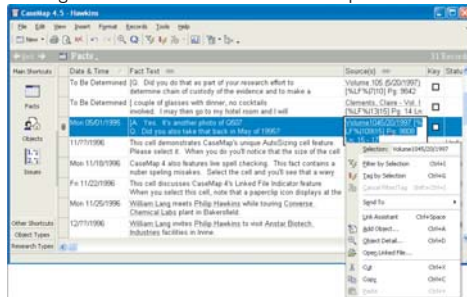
CaseMap 4.5 - Hawkins

File Edit View Insert Format Records Tools Help

New

Facts

Main Shortcuts

Facts

Objects

Issues

Other Shortcuts

Object Types

Research Types

| Date & Time | Fact Text | Source(s) | Key | Status |
|---|---|---|---|---|
| To Be Determined | Q. Did you do that as part of your research effort to determine chain of custody of the evidence and to make a | Volume 105 (5/20/1997) [%LF%][10] Pg. 9042 | | |
| To Be Determined | couple of glasses with dinner, no cocktails involved. I may then go to my hotel room and I will | Clements, Claire - Vol. 1 [%LF%][315] Pg. 14 Ln | | |
| Mon 05/01/1996 | A. Yes. It's another photo of Q507. Q. Did you also take that back in May of 1995? | Volume 1045/20/1997 [%LF%][0815] Pg. 9608 | | |
| 11/7/1996 | This cell demonstrates CaseMap's unique AutoSizing cell feature. Please select it. When you do you'll notice that the size of the cell | | | |
| Mon 11/18/1996 | CaseMap 4 also features live spell checking. This fact contains a nuber speling misakes. Select the cell and you'll see that a wavy | | | |
| Fri 11/22/1996 | This cell discusses CaseMap 4's Linked File Indicator feature. When you select this cell, notice that a paperclip icon displays at the | | | |
| Mon 12/5/1996 | William Lang meets Philip Hawkins while touring Converse Chemical Labs plant in Bakersfield. | | | |
| 12/7/1996 | William Lang writes Philip Hawkins to visit Anstar Biotech Industries facilities in Irvine. | | | |

Selection: Volume1045/20/1997

Filter by Selection Ctrl+E
Tag by Selection Ctrl+G
Cancel Filter/Tag
Send To
Link Assistant Ctrl+Space
Add Object... Ctrl+O
Object Detail... Ctrl+D
Open Linked File...
Cut Ctrl+X
Copy Ctrl+C
Paste Ctrl+V